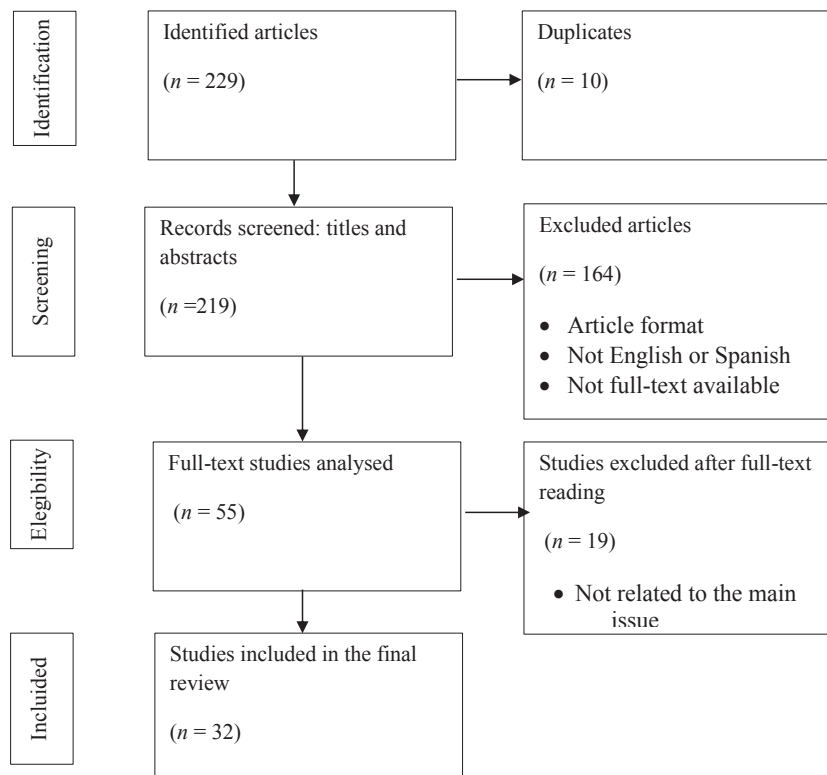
Identification

Identified articles

($n$ = 229)

Duplicates

($n$ = 10)

Screening

Records screened: titles and abstracts

($n$ =219)

Excluded articles

($n$ = 164)

- Article format
- Not English or Spanish
- Not full-text available

Elegibility

Full-text studies analysed

($n$ = 55)

Studies excluded after full-text reading

($n$ = 19)

- Not related to the main issue

Included

Studies included in the final review

($n$ = 32)